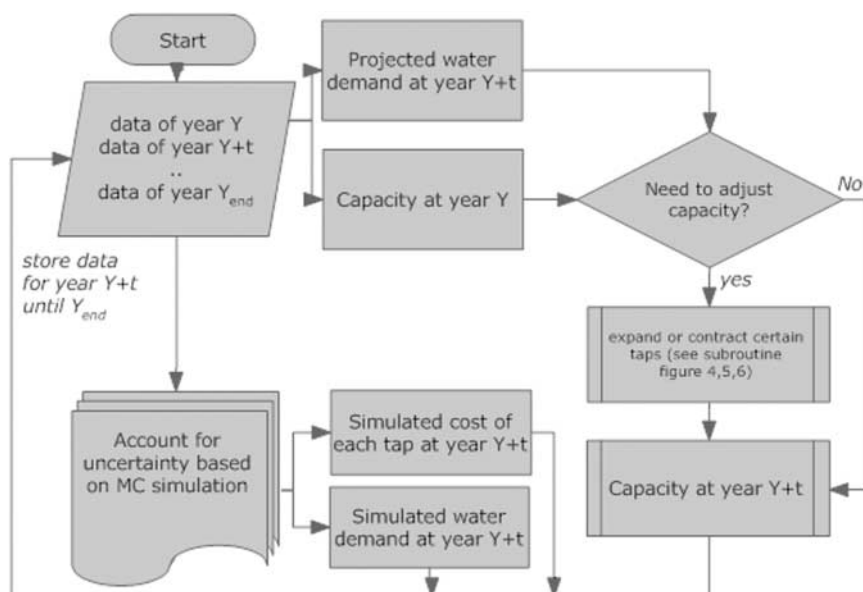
Start

data of year Y
data of year Y+t
..
data of year $Y_{end}$

Projected water demand at year Y+t

Capacity at year Y

Need to adjust capacity?

No

yes

store data for year Y+t until $Y_{end}$

expand or contract certain taps (see subroutine figure 4,5,6)

Account for uncertainty based on MC simulation

Simulated cost of each tap at year Y+t

Simulated water demand at year Y+t

Capacity at year Y+t